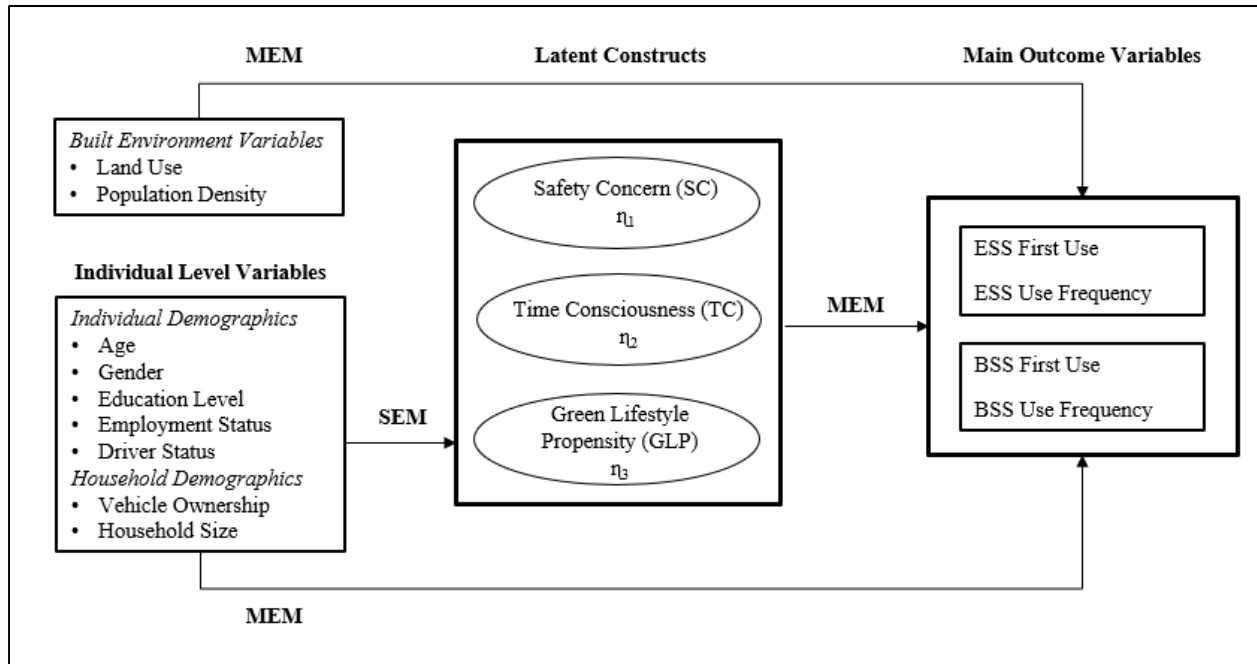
MEM

Latent Constructs

Main Outcome Variables

*Built Environment Variables*
• Land Use
• Population Density

Individual Level Variables

*Individual Demographics*
• Age
• Gender
• Education Level
• Employment Status
• Driver Status
*Household Demographics*
• Vehicle Ownership
• Household Size

SEM

Safety Concern (SC)
$\eta_1$

Time Consciousness (TC)
$\eta_2$

Green Lifestyle Propensity (GLP)
$\eta_3$

MEM

ESS First Use

ESS Use Frequency

BSS First Use

BSS Use Frequency

MEM